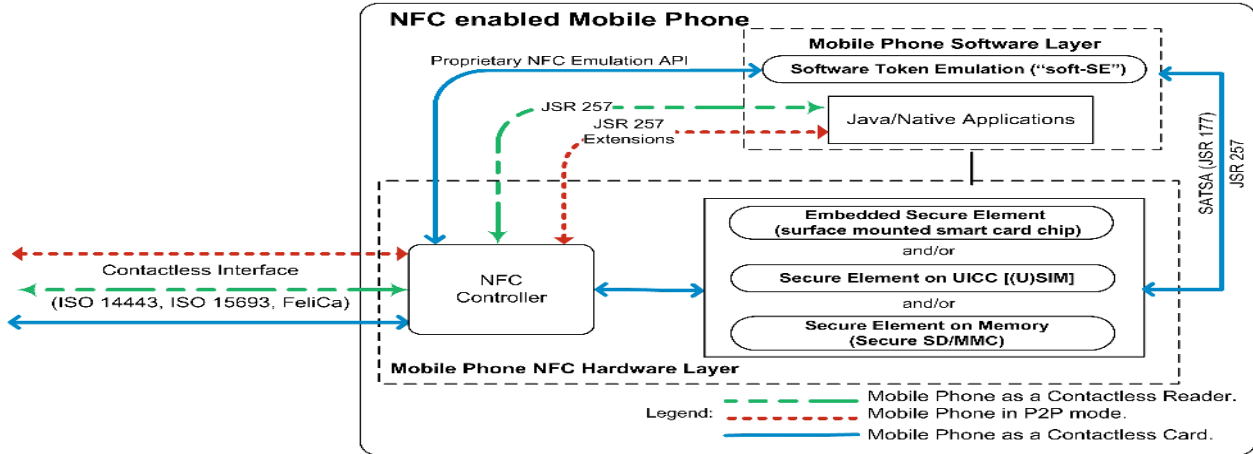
NFC enabled Mobile Phone

Mobile Phone Software Layer

Proprietary NFC Emulation API

Software Token Emulation ("soft-SE")

JSR 257

Java/Native Applications

JSR 257 Extensions

SATSA (JSR 177)

JSR 257

Embedded Secure Element (surface mounted smart card chip)

and/or

Secure Element on UICC [(U)SIM]

and/or

Secure Element on Memory (Secure SD/MMC)

Contactless Interface

(ISO 14443, ISO 15693, FeliCa)

NFC Controller

Mobile Phone NFC Hardware Layer

Legend:

Mobile Phone as a Contactless Reader.

Mobile Phone in P2P mode.

Mobile Phone as a Contactless Card.